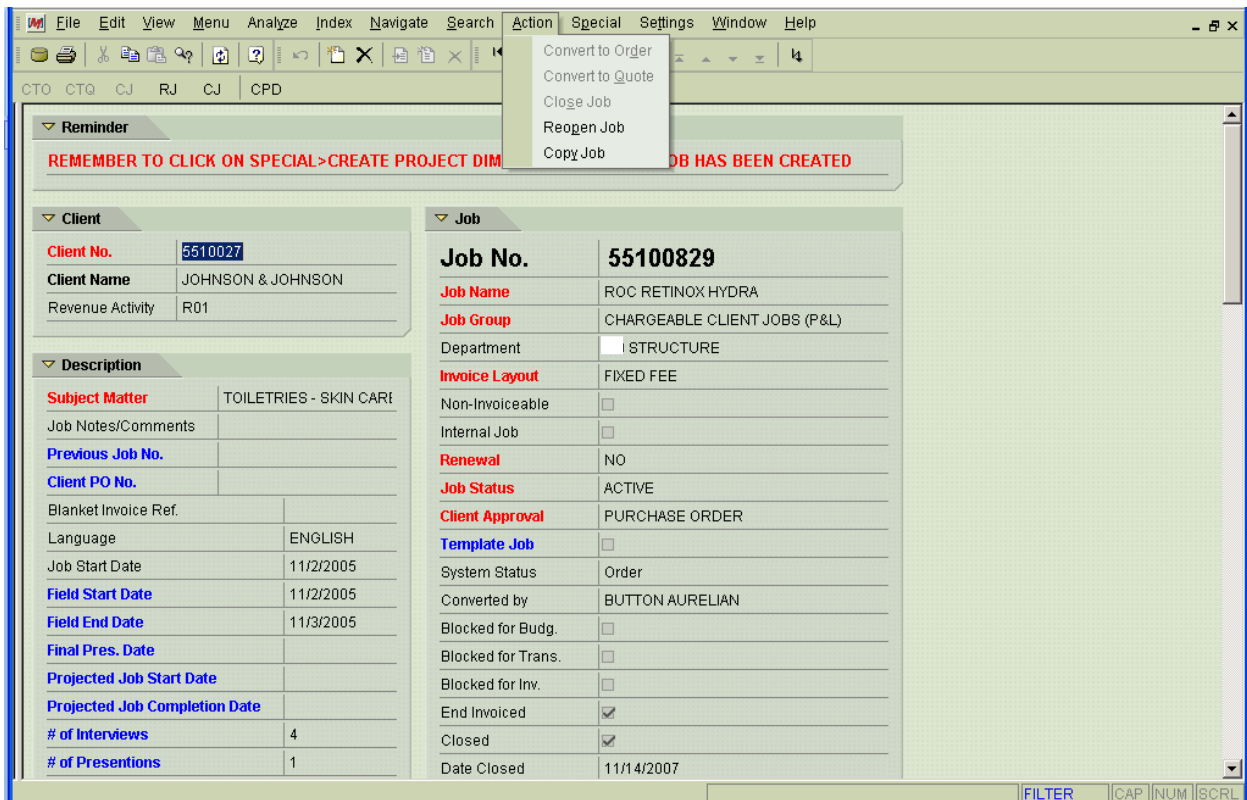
File Edit View Menu Analyze Index Navigate Search Action Special Settings Window Help

Convert to Order
Convert to Quote
Close Job
Reopen Job
Copy Job

CTO CTQ CJ RJ CJ CPD

Reminder

REMEMBER TO CLICK ON SPECIAL>CREATE PROJECT DIM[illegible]OB HAS BEEN CREATED

Client

| | |
|---|---|
| Client No. | 5510027 |
| Client Name | JOHNSON & JOHNSON |
| Revenue Activity | R01 |

Description

| | |
|---|---|
| Subject Matter | TOILETRIES - SKIN CARI |
| Job Notes/Comments | |
| Previous Job No. | |
| Client PO No. | |
| Blanket Invoice Ref. | |
| Language | ENGLISH |
| Job Start Date | 11/2/2005 |
| Field Start Date | 11/2/2005 |
| Field End Date | 11/3/2005 |
| Final Pres. Date | |
| Projected Job Start Date | |
| Projected Job Completion Date | |
| # of Interviews | 4 |
| # of Presentions | 1 |

Job

| | |
|---|---|
| Job No. | 55100829 |
| Job Name | ROC RETINOX HYDRA |
| Job Group | CHARGEABLE CLIENT JOBS (P&L) |
| Department | STRUCTURE |
| Invoice Layout | FIXED FEE |
| Non-Invoiceable | |
| Internal Job | |
| Renewal | NO |
| Job Status | ACTIVE |
| Client Approval | PURCHASE ORDER |
| Template Job | |
| System Status | Order |
| Converted by | BUTTON AURELIAN |
| Blocked for Budg. | |
| Blocked for Trans. | |
| Blocked for Inv. | |
| End Invoiced | ✓ |
| Closed | ✓ |
| Date Closed | 11/14/2007 |

FILTER CAP NUM SCRL